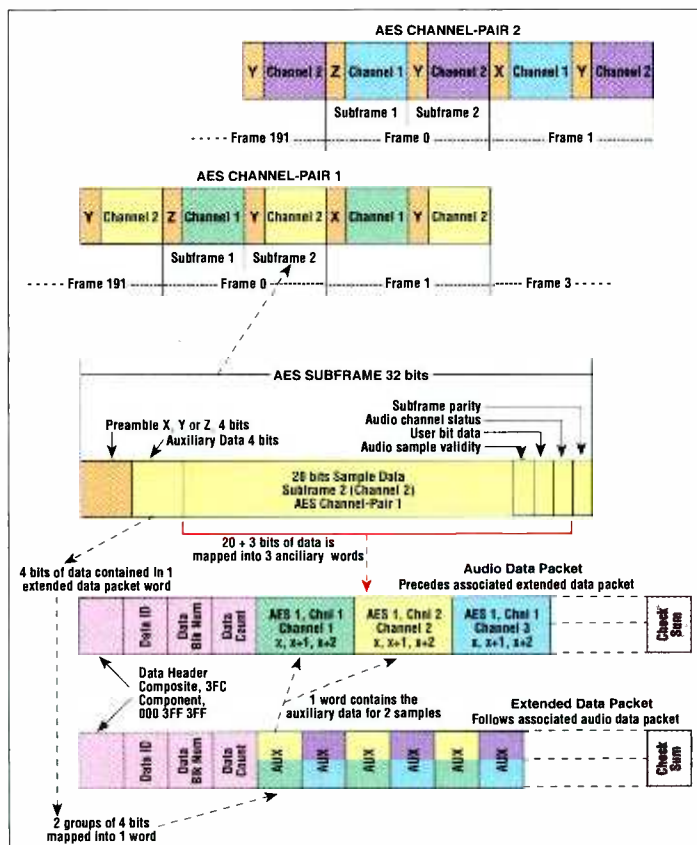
AES CHANNEL-PAIR 2

Y Channel 2 Z Channel 1 Y Channel 2 X Channel 1 Y Channel 2

Subframe 1 Subframe 2

Frame 191 Frame 0 Frame 1

AES CHANNEL-PAIR 1

Y Channel 2 Z Channel 1 Y Channel 2 X Channel 1 Y Channel 2

Subframe 1 Subframe 2

Frame 191 Frame 0 Frame 1 Frame 3

AES SUBFRAME 32 bits

Subframe parity
Audio channel status
User bit data
Audio sample validity

Preamble X, Y or Z 4 bits
Auxiliary Data 4 bits

20 bits Sample Data
Subframe 2 (Channel 2)
AES Channel-Pair 1

20 + 3 bits of data is mapped into 3 anciliary words

4 bits of data contained in 1 extended data packet word

Audio Data Packet
Precedes associated extended data packet

Data ID | Data Blk Num | Data Count | AES 1, Chnl 1 Channel 1 x, x+1, x+2 | AES 1, Chnl 2 Channel 2 x, x+1, x+2 | AES 1, Chnl 1 Channel 3 x, x+1, x+2 | Check Sum

Data Header
Composite, 3FC
Component,
000 3FF 3FF

1 word contains the auxiliary data for 2 samples

Extended Data Packet
Follows associated audio data packet

Data ID | Data Blk Num | Data Count | AUX | AUX | AUX | AUX | AUX | AUX | Check Sum

2 groups of 4 bits mapped into 1 word